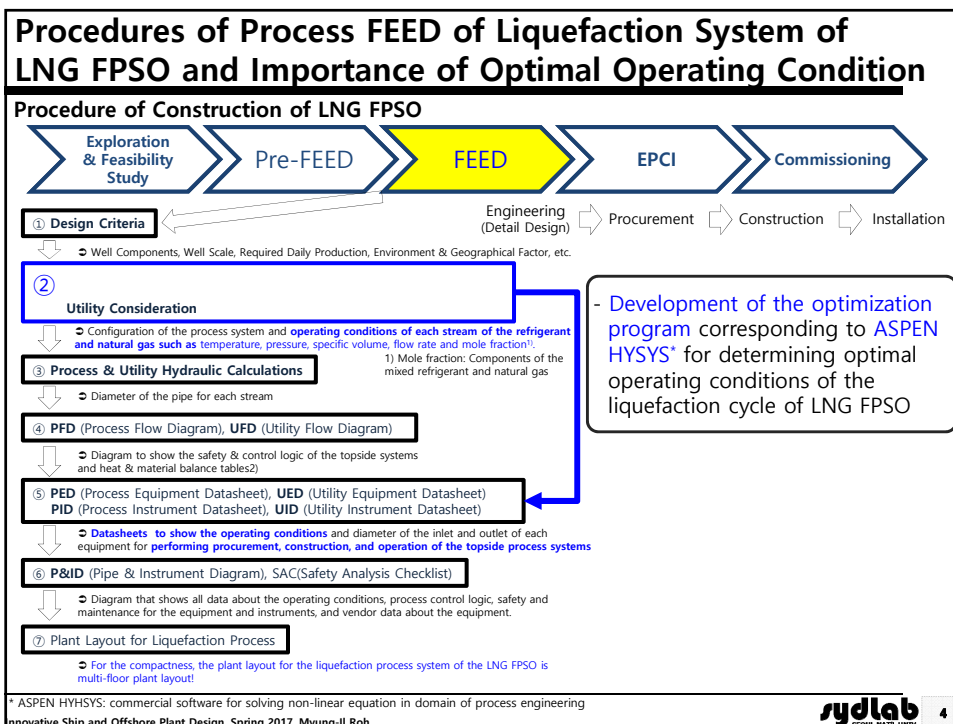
Procedures of Process FEED of Liquefaction System of LNG FPSO and Importance of Optimal Operating Condition

Procedure of Construction of LNG FPSO

Exploration & Feasibility Study

Pre-FEED

FEED

EPCI

Commissioning

① Design Criteria

Engineering (Detail Design)

Procurement

Construction

Installation

➲ Well Components, Well Scale, Required Daily Production, Environment & Geographical Factor, etc.

②
Utility Consideration

➲ Configuration of the process system and operating conditions of each stream of the refrigerant and natural gas such as temperature, pressure, specific volume, flow rate and mole fraction$^{1)}$.

1) Mole fraction: Components of the mixed refrigerant and natural gas

③ Process & Utility Hydraulic Calculations

➲ Diameter of the pipe for each stream

④ PFD (Process Flow Diagram), UFD (Utility Flow Diagram)

➲ Diagram to show the safety & control logic of the topside systems and heat & material balance tables2)

⑤ PED (Process Equipment Datasheet), UED (Utility Equipment Datasheet)
PID (Process Instrument Datasheet), UID (Utility Instrument Datasheet)

➲ Datasheets to show the operating conditions and diameter of the inlet and outlet of each equipment for performing procurement, construction, and operation of the topside process systems

⑥ P&ID (Pipe & Instrument Diagram), SAC(Safety Analysis Checklist)

➲ Diagram that shows all data about the operating conditions, process control logic, safety and maintenance for the equipment and instruments, and vendor data about the equipment.

⑦ Plant Layout for Liquefaction Process

➲ For the compactness, the plant layout for the liquefaction process system of the LNG FPSO is multi-floor plant layout!

- Development of the optimization program corresponding to ASPEN HYSYS* for determining optimal operating conditions of the liquefaction cycle of LNG FPSO

* ASPEN HYHSYS: commercial software for solving non-linear equation in domain of process engineering

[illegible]nnovative Ship and Offshore Plant Design, Spring 2017, Myung-Il Roh

sydlab

4